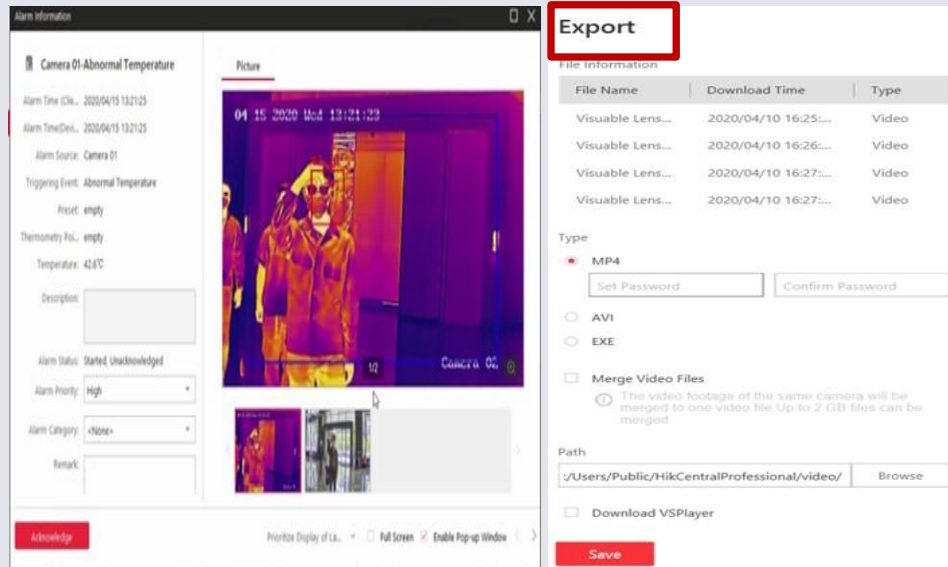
Alarm Information

Camera 01-Abnormal Temperature

Alarm Time (Cli... 2020/04/15 13:21:25

Alarm Time(Devi... 2020/04/15 13:21:25

Alarm Source: Camera 01

Triggering Event: Abnormal Temperature

Preset: empty

Thermometry Poi... empty

Temperature: 42.6℃

Description:

Alarm Status: Started, Unacknowledged

Alarm Priority: High

Alarm Category: <None>

Remark:

Acknowledge

Picture

04 15 2020 Wed 13:21:23

1/2

Camera 01

Prioritize Display of La... Full Screen Enable Pop-up Window

Export

File Information

| File Name | Download Time | Type |
|---|---|---|
| Visuable Lens... | 2020/04/10 16:25:... | Video |
| Visuable Lens... | 2020/04/10 16:26:... | Video |
| Visuable Lens... | 2020/04/10 16:27:... | Video |
| Visuable Lens... | 2020/04/10 16:27:... | Video |

Type

MP4

Set Password

Confirm Password

AVI

EXE

Merge Video Files

The video footage of the same camera will be merged to one video file.Up to 2 GB files can be merged.

Path

:/Users/Public/HikCentralProfessional/video/

Browse

Download VSPlayer

Save